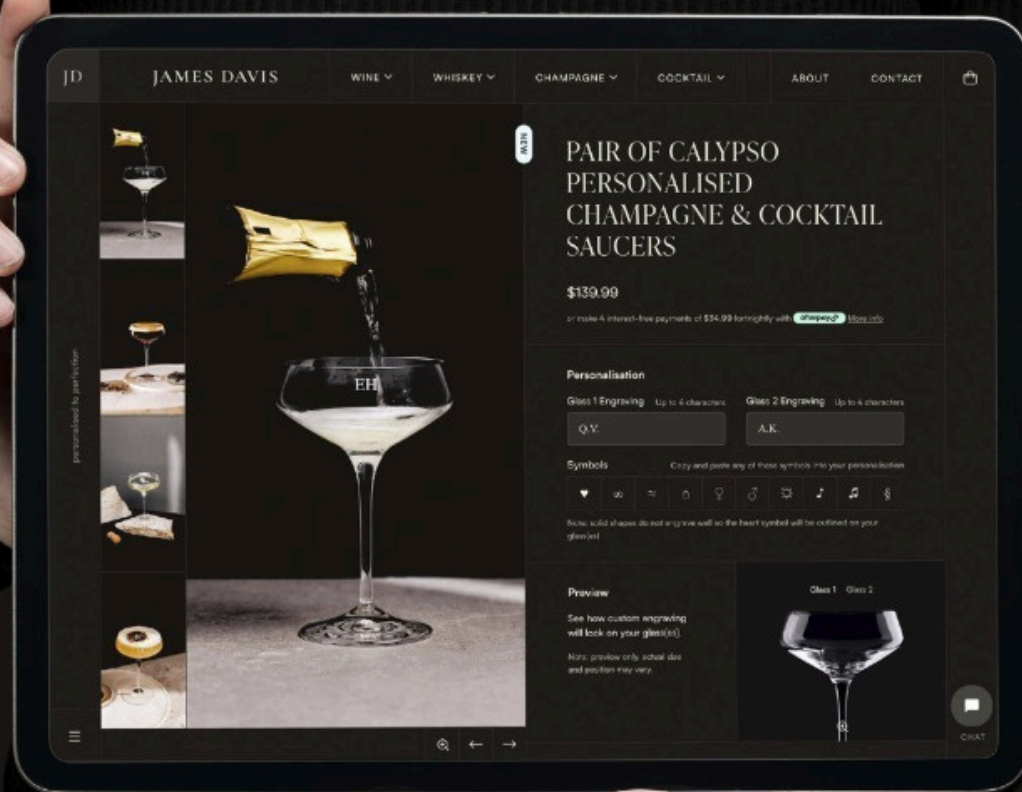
JD

JAMES DAVIS

WINE

WHISKEY

CHAMPAGNE

COCKTAIL

ABOUT

CONTACT

personalised to perfection

NEW

EH

PAIR OF CALYPSO PERSONALISED CHAMPAGNE & COCKTAIL SAUCERS

$139.99

or make 4 interest-free payments of $34.99 fortnightly with afterpay More info

Personalisation

Glass 1 Engraving Up to 4 characters

Glass 2 Engraving Up to 4 characters

Q.V.

A.K.

Symbols

Copy and paste any of these symbols into your personalisation

♥ ∞ ≈ ♁ ♀ ♂ ☼ ♪ ♫ §

Note: solid shapes do not engrave well so the heart symbol will be outlined on your glass(es)

Preview

See how custom engraving will look on your glass(es).

Note: preview only, actual size and position may vary.

Glass 1 Glass 2

CHAT